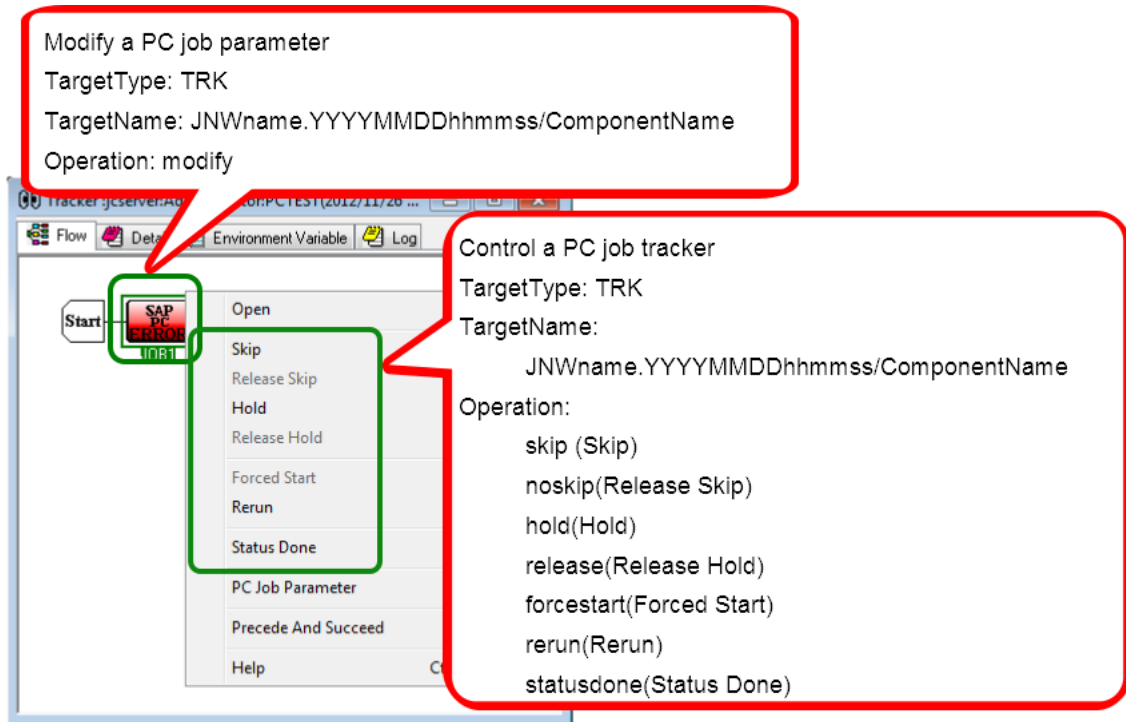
Modify a PC job parameter
TargetType: TRK
TargetName: JNWname.YYYYMMDDhhmmss/ComponentName
Operation: modify

Tracker :jcserver:Ad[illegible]tor:PCTEST(2012/11/26 ...

Flow | Deta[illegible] | Environment Variable | Log

Start

SAP PC ERROR
JOB1

Open
Skip
Release Skip
Hold
Release Hold
Forced Start
Rerun
Status Done
PC Job Parameter
Precede And Succeed
Help

Control a PC job tracker
TargetType: TRK
TargetName:
JNWname.YYYYMMDDhhmmss/ComponentName
Operation:
skip (Skip)
noskip(Release Skip)
hold(Hold)
release(Release Hold)
forcestart(Forced Start)
rerun(Rerun)
statusdone(Status Done)